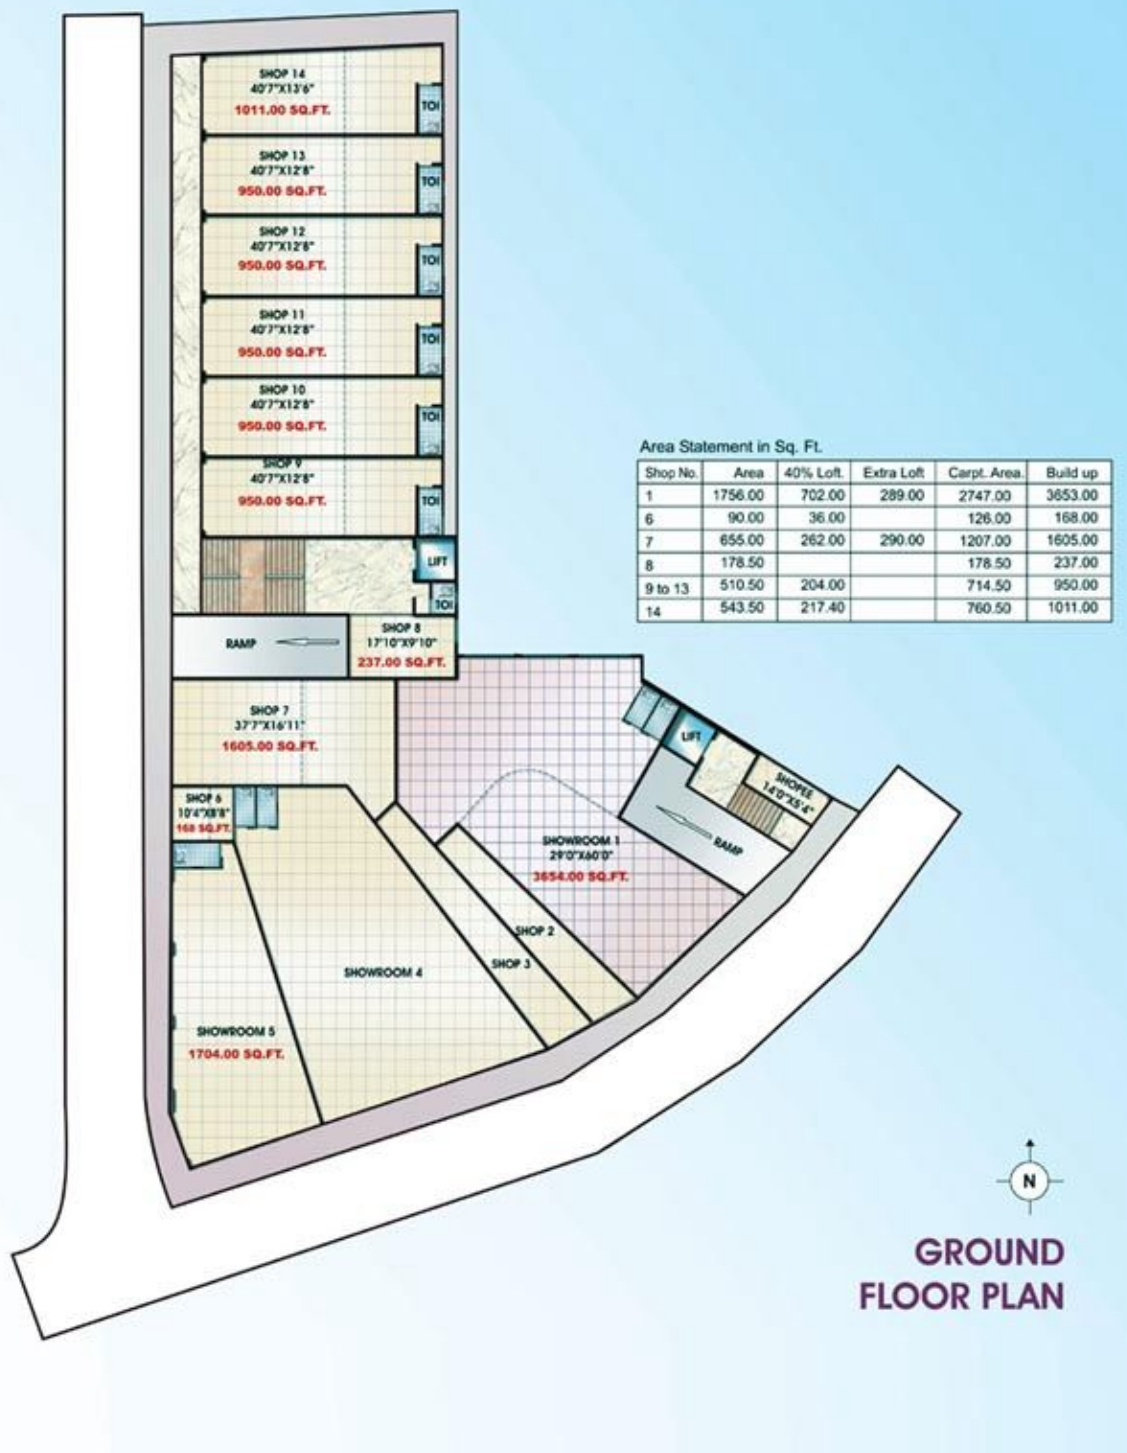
SHOP 14
40'7"X13'6"
1011.00 SQ.FT.

TOI

SHOP 13
40'7"X12'8"
950.00 SQ.FT.

TOI

SHOP 12
40'7"X12'8"
950.00 SQ.FT.

TOI

SHOP 11
40'7"X12'8"
950.00 SQ.FT.

TOI

SHOP 10
40'7"X12'8"
950.00 SQ.FT.

TOI

SHOP 9
40'7"X12'8"
950.00 SQ.FT.

TOI

LIFT

TOI

RAMP

SHOP 8
17'10"X9'10"
237.00 SQ.FT.

SHOP 7
37'7"X16'11"
1605.00 SQ.FT.

LIFT

SHOPEE
14'0"X5'4"

RAMP

SHOP 6
10'4"X8'8"
168 SQ.FT.

SHOWROOM 1
29'0"X60'0"
3654.00 SQ.FT.

SHOP 2

SHOP 3

SHOWROOM 4

SHOWROOM 5
1704.00 SQ.FT.

Area Statement in Sq. Ft.

| Shop No. | Area | 40% Loft. | Extra Loft | Carpt. Area. | Build up |
|---|---|---|---|---|---|
| 1 | 1756.00 | 702.00 | 289.00 | 2747.00 | 3653.00 |
| 6 | 90.00 | 36.00 | | 126.00 | 168.00 |
| 7 | 655.00 | 262.00 | 290.00 | 1207.00 | 1605.00 |
| 8 | 178.50 | | | 178.50 | 237.00 |
| 9 to 13 | 510.50 | 204.00 | | 714.50 | 950.00 |
| 14 | 543.50 | 217.40 | | 760.50 | 1011.00 |

N

GROUND
FLOOR PLAN